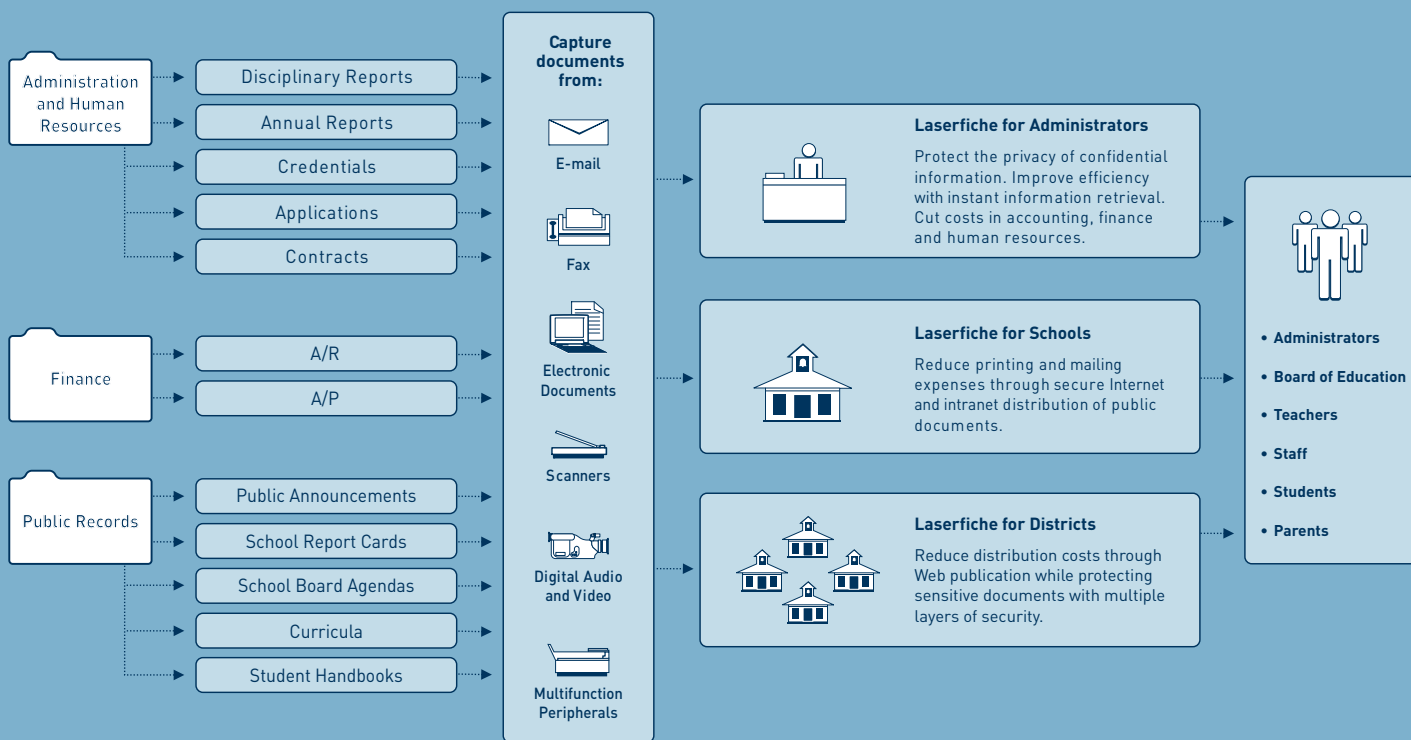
Administration and Human Resources

Disciplinary Reports

Annual Reports

Credentials

Applications

Contracts

Finance

A/R

A/P

Public Records

Public Announcements

School Report Cards

School Board Agendas

Curricula

Student Handbooks

Capture documents from:

E-mail

Fax

Electronic Documents

Scanners

Digital Audio and Video

Multifunction Peripherals

Laserfiche for Administrators

Protect the privacy of confidential information. Improve efficiency with instant information retrieval. Cut costs in accounting, finance and human resources.

Laserfiche for Schools

Reduce printing and mailing expenses through secure Internet and intranet distribution of public documents.

Laserfiche for Districts

Reduce distribution costs through Web publication while protecting sensitive documents with multiple layers of security.

• Administrators
• Board of Education
• Teachers
• Staff
• Students
• Parents